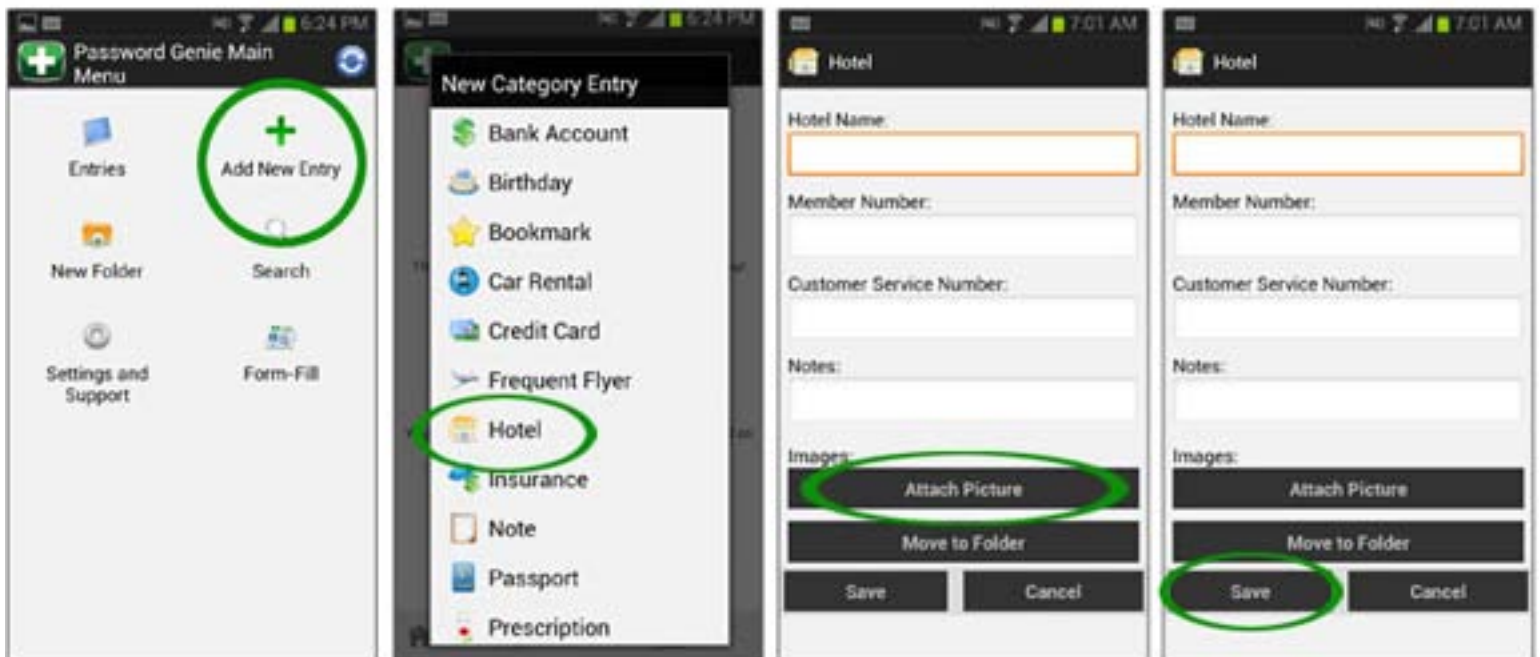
6:24 PM

Password Genie Main Menu

Entries

Add New Entry

New Folder

Search

Settings and Support

Form-Fill

6:24 PM

New Category Entry

Bank Account

Birthday

Bookmark

Car Rental

Credit Card

Frequent Flyer

Hotel

Insurance

Note

Passport

Prescription

7:01 AM

Hotel

Hotel Name:

Member Number:

Customer Service Number:

Notes:

Images:

Attach Picture

Move to Folder

Save

Cancel

7:01 AM

Hotel

Hotel Name:

Member Number:

Customer Service Number:

Notes:

Images:

Attach Picture

Move to Folder

Save

Cancel